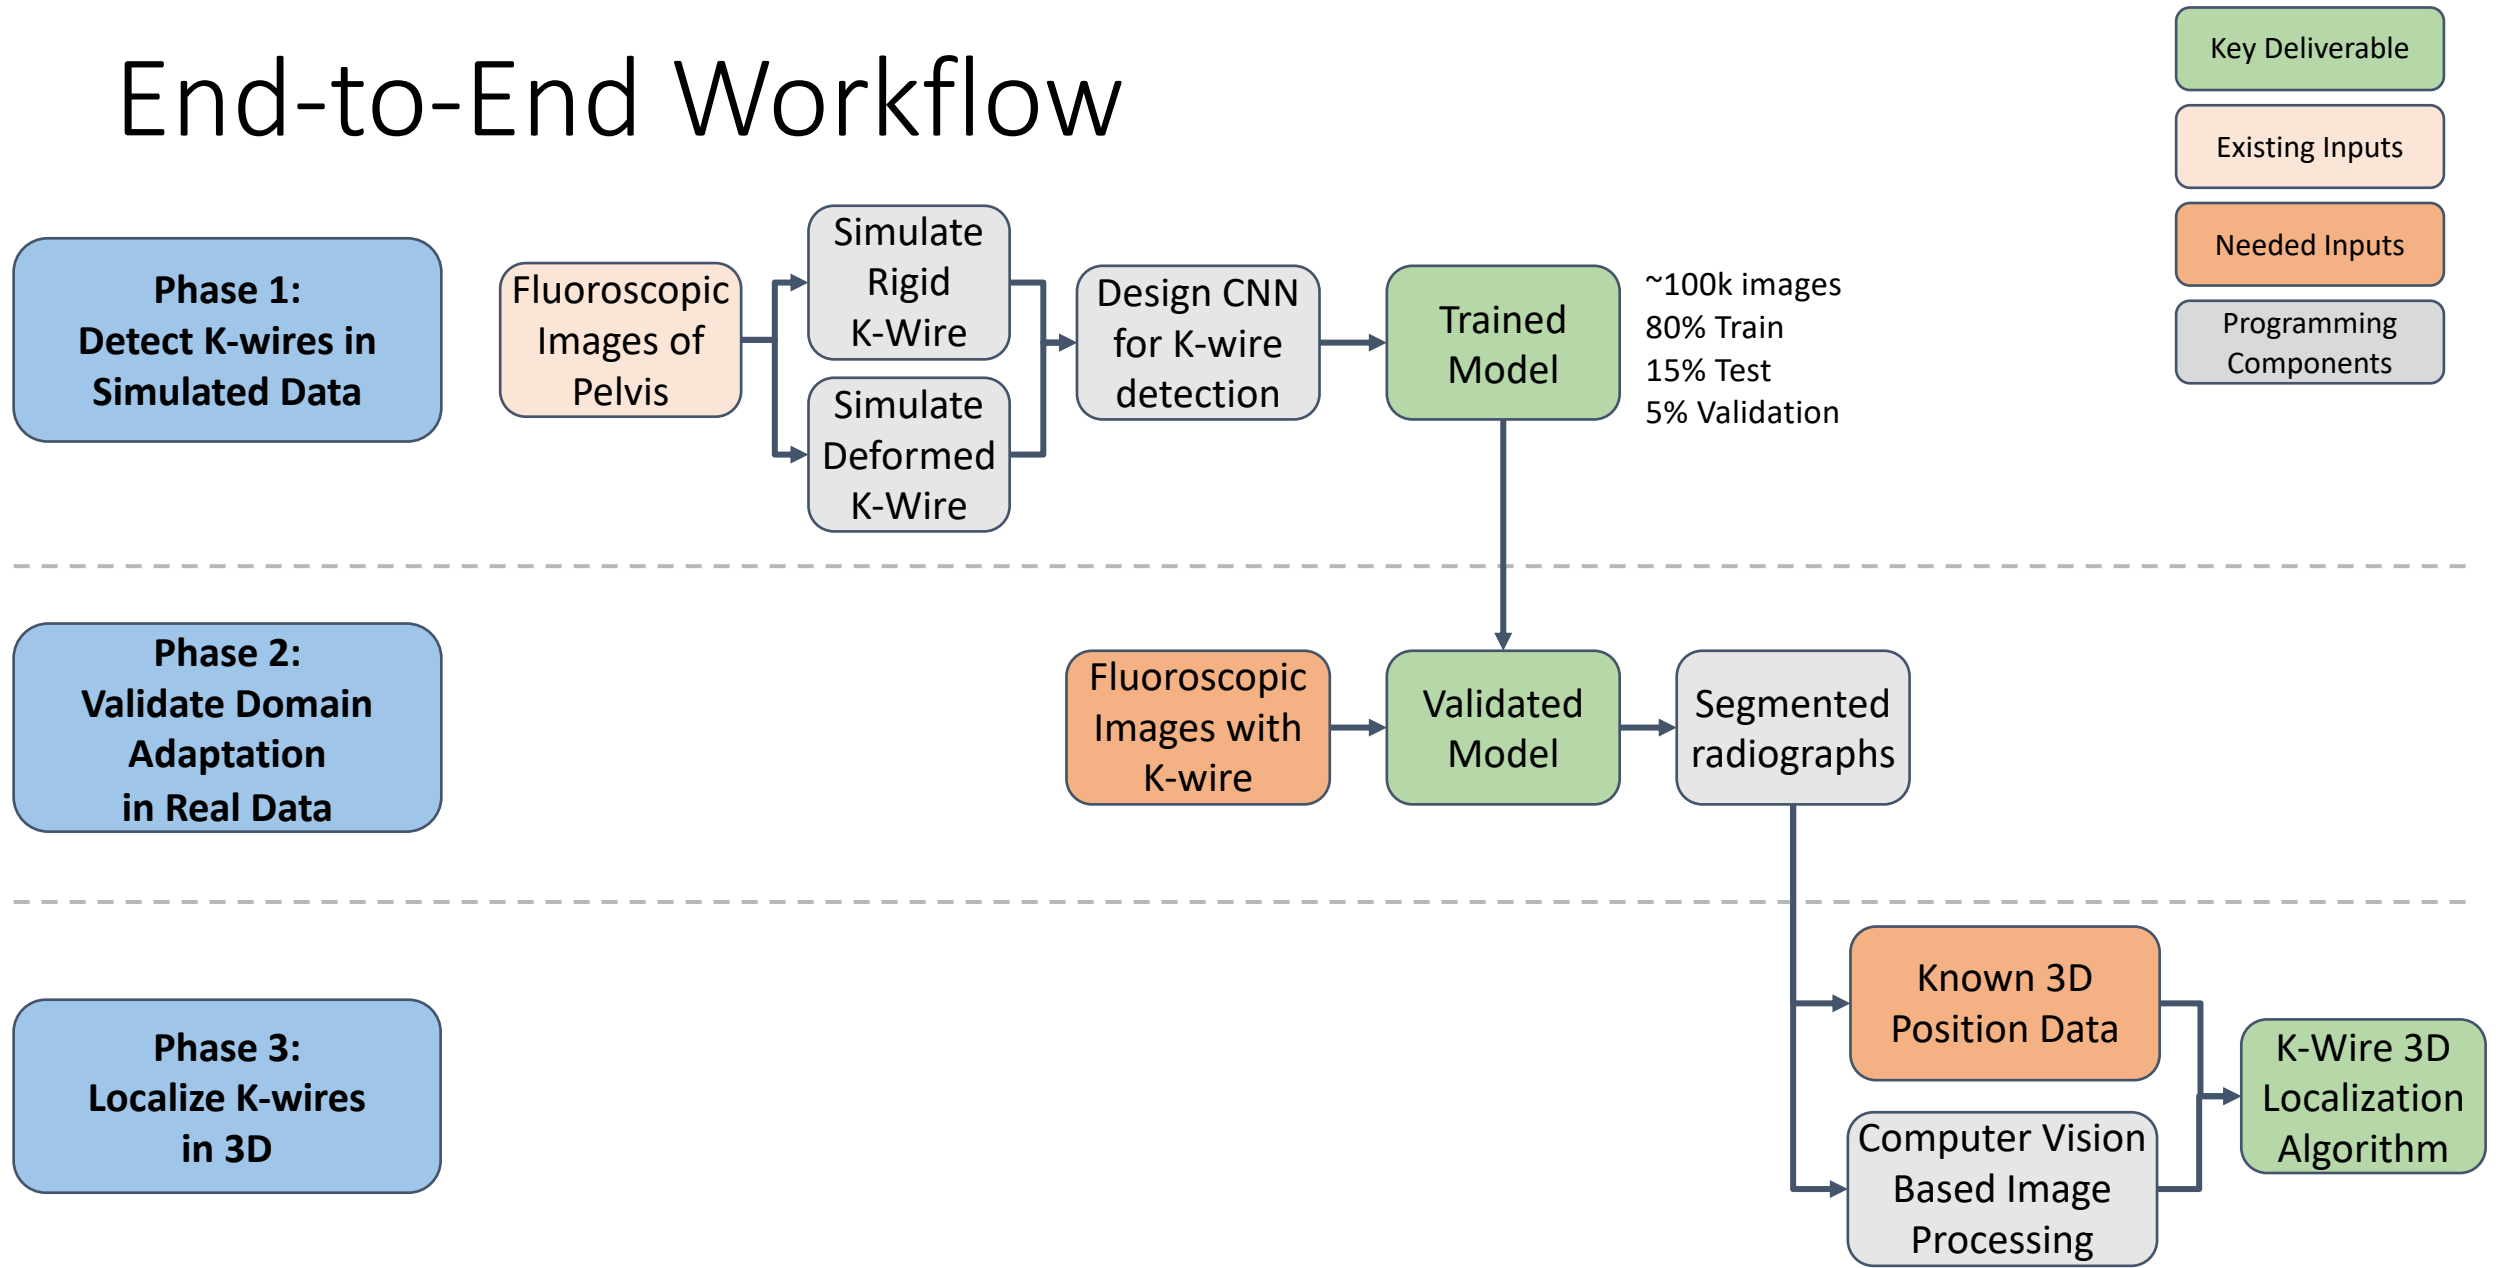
End-to-End Workflow

Key Deliverable

Existing Inputs

Needed Inputs

Programming Components

Phase 1: Detect K-wires in Simulated Data

Fluoroscopic Images of Pelvis

Simulate Rigid K-Wire

Simulate Deformed K-Wire

Design CNN for K-wire detection

Trained Model

~100k images
80% Train
15% Test
5% Validation

Phase 2: Validate Domain Adaptation in Real Data

Fluoroscopic Images with K-wire

Validated Model

Segmented radiographs

Phase 3: Localize K-wires in 3D

Known 3D Position Data

Computer Vision Based Image Processing

K-Wire 3D Localization Algorithm